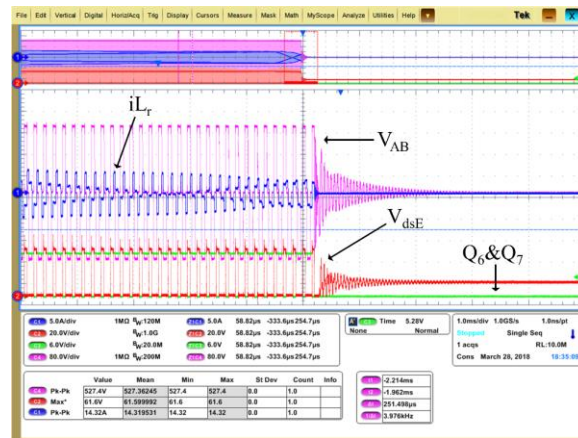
File Edit Vertical Digital Horiz/Acq Trig Display Cursors Measure Mask Math MyScope Analyze Utilities Help Tek

$iL_r$

$V_{AB}$

$V_{dsE}$

$Q_6\&Q_7$

C1 5.0A/div 1MΩ $B_W$:120M
C2 20.0V/div $B_W$:1.0G
C3 6.0V/div $B_W$:20.0M
C4 80.0V/div 1MΩ $B_W$:200M

Z1 5.0A 58.82µs -333.6µs 254.7µs
Z2 20.0V 58.82µs -333.6µs 254.7µs
Z3 6.0V 58.82µs -333.6µs 254.7µs
Z4 80.0V 58.82µs -333.6µs 254.7µs

A C3 Time 5.28V
None Normal

1.0ms/div 1.0GS/s 1.0ns/pt
Stopped Single Seq
1 acqs RL:10.0M
Cons March 28, 2018 18:35:0

| | | Value | Mean | Min | Max | St Dev | Count | Info |
|---|---|---|---|---|---|---|---|---|
| C4 | Pk-Pk | 527.4V | 527.36245 | 527.4 | 527.4 | 0.0 | 1.0 | |
| C2 | Max* | 61.6V | 61.599992 | 61.6 | 61.6 | 0.0 | 1.0 | |
| C1 | Pk-Pk | 14.32A | 14.319531 | 14.32 | 14.32 | 0.0 | 1.0 | |

-2.214ms
-1.962ms
251.498µs
3.976kHz